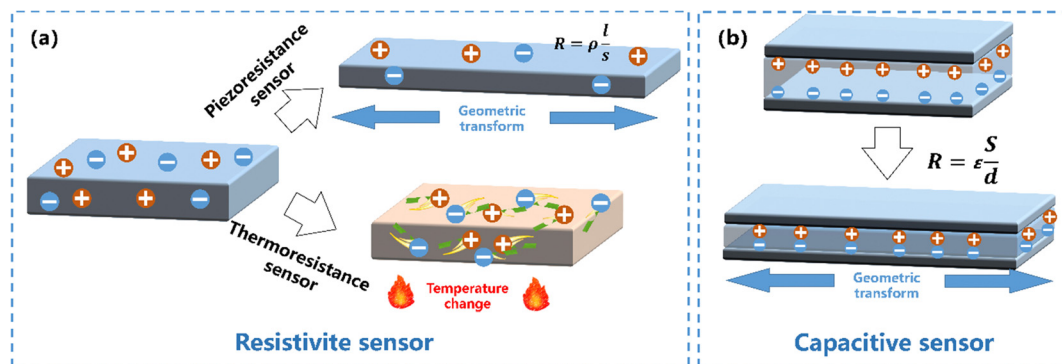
(a)

Piezoresistance sensor

$R = \rho\frac{l}{s}$

Geometric transform

Thermoresistance sensor

Temperature change

Resistivite sensor

(b)

$R = \varepsilon\frac{S}{d}$

Geometric transform

Capacitive sensor